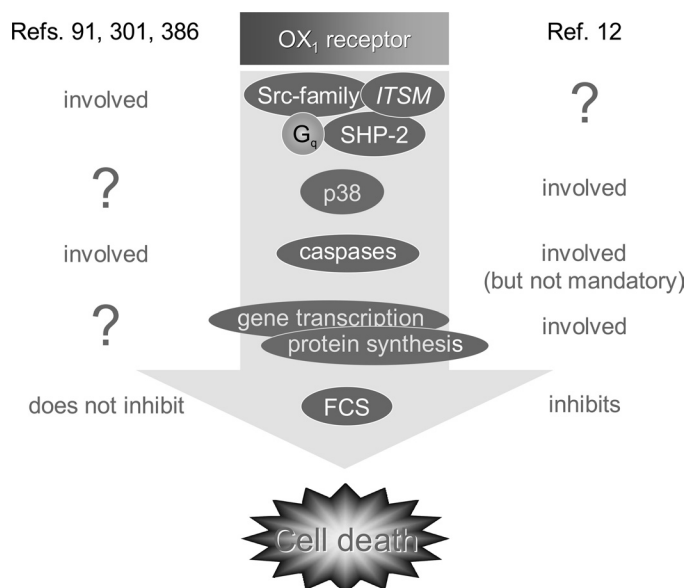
Refs. 91, 301, 386

OX$_1$ receptor

Ref. 12

involved

Src-family

ITSM

?

G$_q$

SHP-2

?

p38

involved

involved

caspases

involved (but not mandatory)

?

gene transcription

protein synthesis

involved

does not inhibit

FCS

inhibits

Cell death